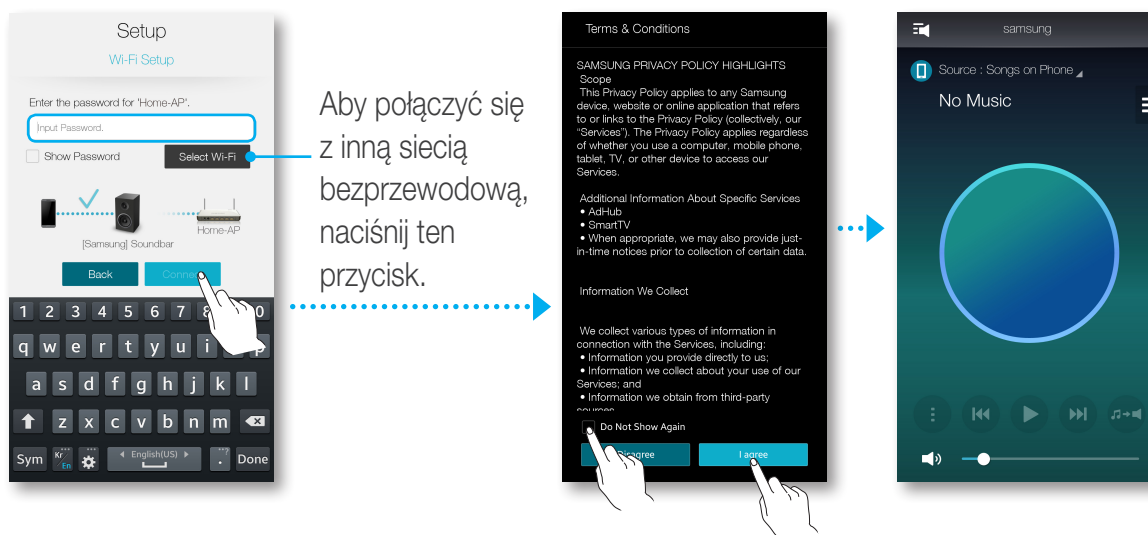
Setup
Wi-Fi Setup

Enter the password for 'Home-AP'.
Input Password.
Show Password
Select Wi-Fi

[Samsung] Soundbar
Home-AP

Back
Connect

1 2 3 4 5 6 7 8 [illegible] 0
q w e r t y u i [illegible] p
a s d f g h j k l
z x c v b n m
Sym Kr En English(US) Done

Aby połączyć się z inną siecią bezprzewodową, naciśnij ten przycisk.

Terms & Conditions

SAMSUNG PRIVACY POLICY HIGHLIGHTS
Scope
This Privacy Policy applies to any Samsung device, website or online application that refers to or links to the Privacy Policy (collectively, our "Services"). The Privacy Policy applies regardless of whether you use a computer, mobile phone, tablet, TV, or other device to access our Services.

Additional Information About Specific Services
• AdHub
• SmartTV
• When appropriate, we may also provide just-in-time notices prior to collection of certain data.

Information We Collect

We collect various types of information in connection with the Services, including:
• Information you provide directly to us;
• Information we collect about your use of our Services; and
• Information we obtain from third-party sources

Do Not Show Again
Disagree
I agree

samsung
Source : Songs on Phone
No Music